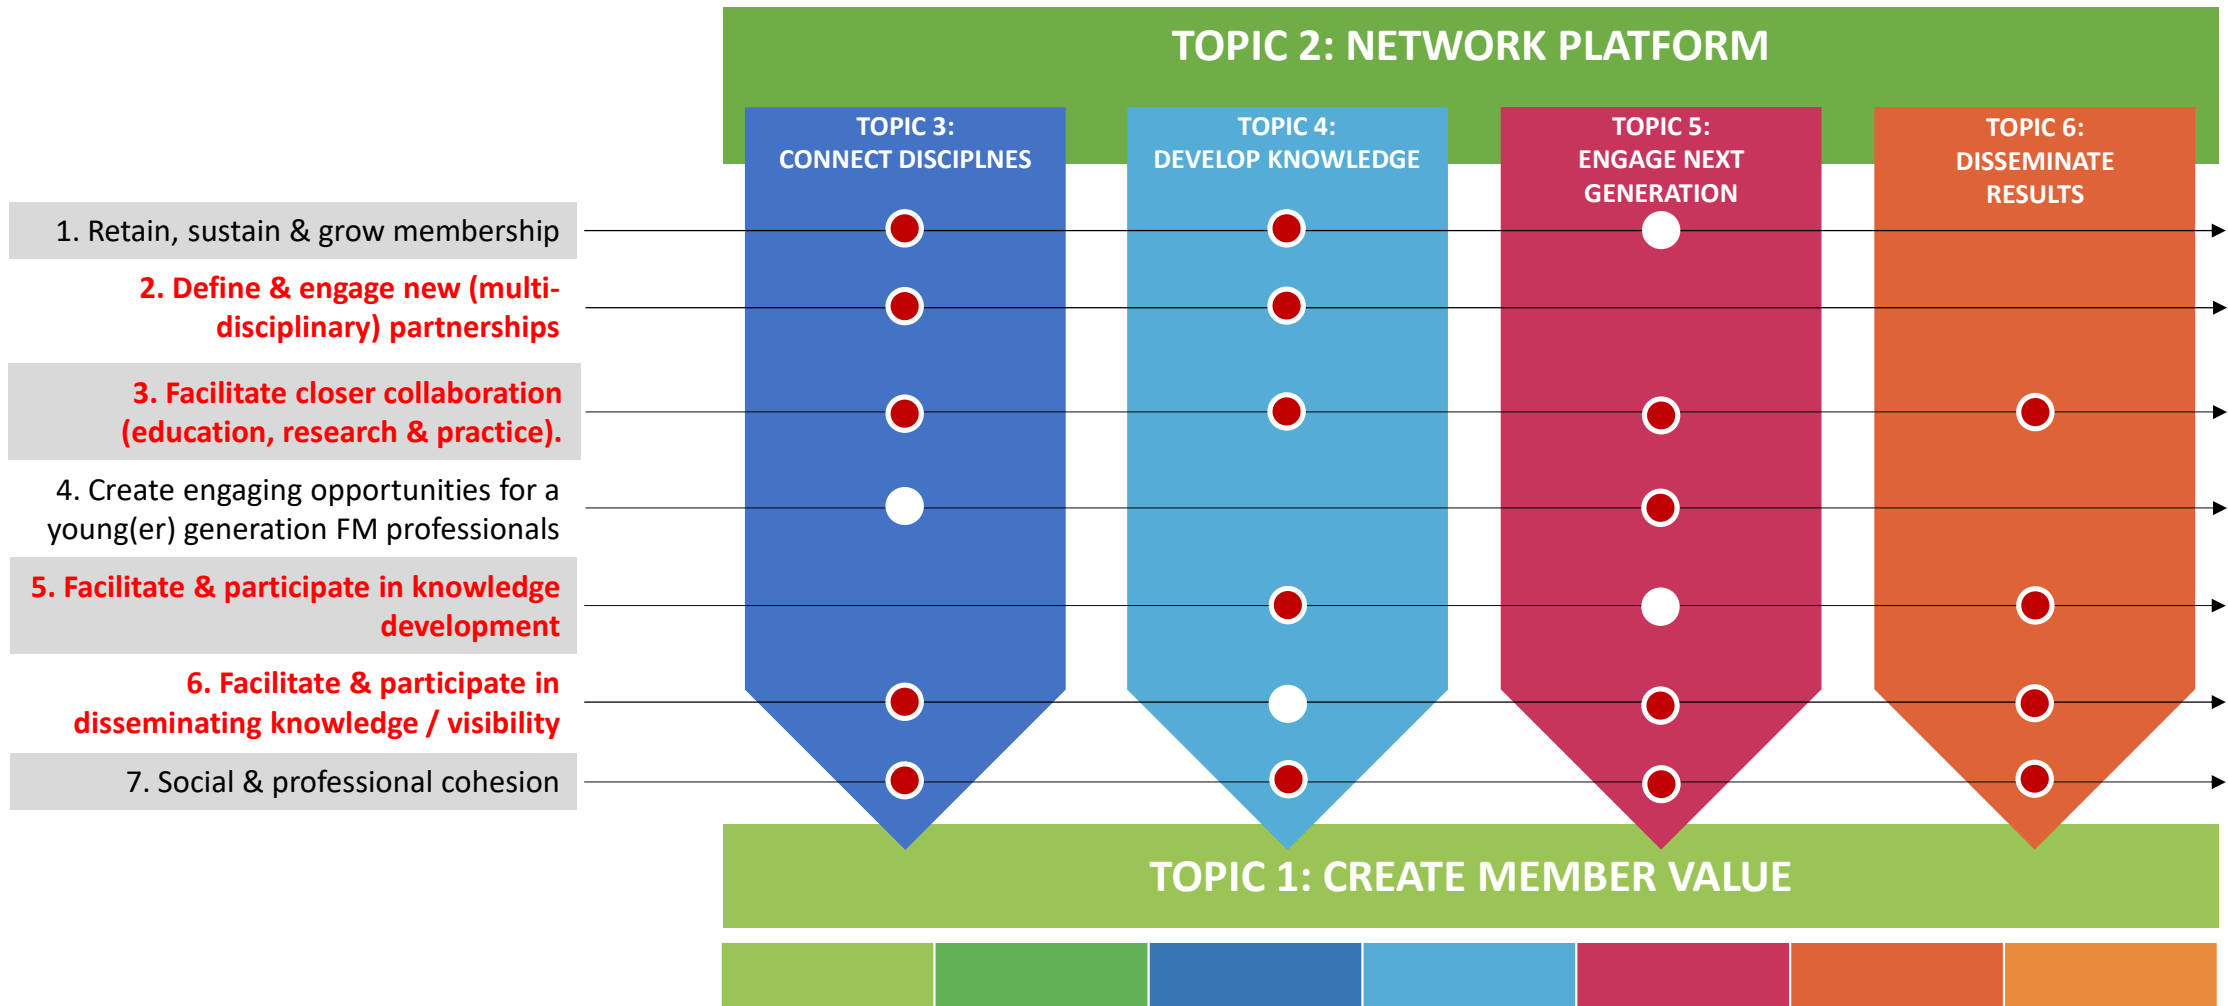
TOPIC 2: NETWORK PLATFORM

TOPIC 3:
CONNECT DISCIPLNES

TOPIC 4:
DEVELOP KNOWLEDGE

TOPIC 5:
ENGAGE NEXT GENERATION

TOPIC 6:
DISSEMINATE RESULTS

1. Retain, sustain & grow membership

2. Define & engage new (multidisciplinary) partnerships

3. Facilitate closer collaboration (education, research & practice).

4. Create engaging opportunities for a young(er) generation FM professionals

5. Facilitate & participate in knowledge development

6. Facilitate & participate in disseminating knowledge / visibility

7. Social & professional cohesion

TOPIC 1: CREATE MEMBER VALUE